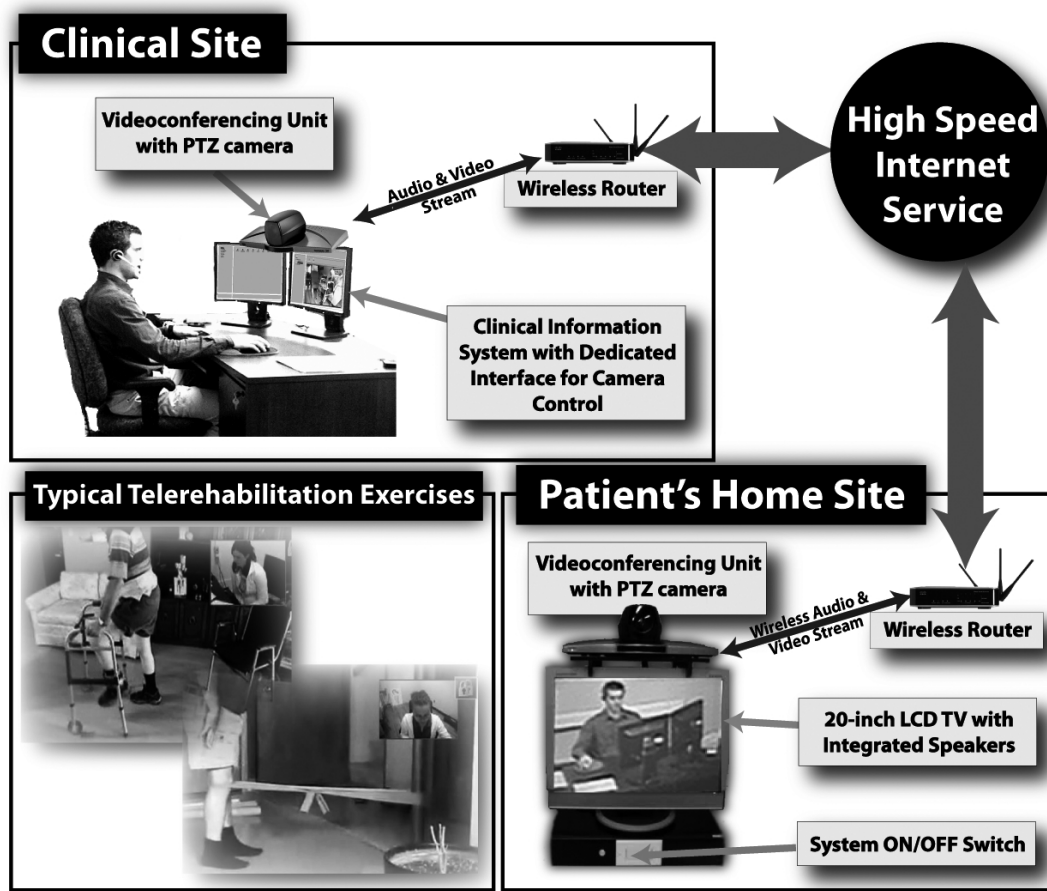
Clinical Site

Videoconferencing Unit with PTZ camera

Audio & Video Stream

Wireless Router

High Speed Internet Service

Clinical Information System with Dedicated Interface for Camera Control

Typical Telerehabilitation Exercises

Patient's Home Site

Videoconferencing Unit with PTZ camera

Wireless Audio & Video Stream

Wireless Router

20-inch LCD TV with Integrated Speakers

System ON/OFF Switch